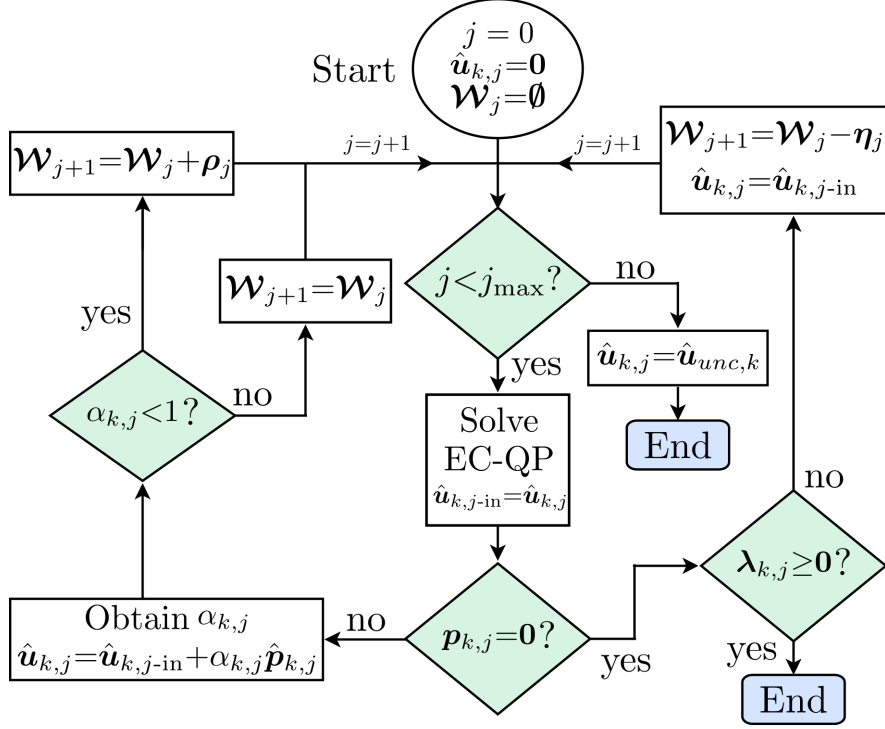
Start

$j=0$
$\hat{\boldsymbol{u}}_{k,j}=\boldsymbol{0}$
$\boldsymbol{\mathcal{W}}_j=\boldsymbol{\emptyset}$

$\boldsymbol{\mathcal{W}}_{j+1}=\boldsymbol{\mathcal{W}}_j+\boldsymbol{\rho}_j$

$j=j+1$

$j=j+1$

$\boldsymbol{\mathcal{W}}_{j+1}=\boldsymbol{\mathcal{W}}_j-\boldsymbol{\eta}_j$
$\hat{\boldsymbol{u}}_{k,j}=\hat{\boldsymbol{u}}_{k,j\text{-in}}$

$\boldsymbol{\mathcal{W}}_{j+1}=\boldsymbol{\mathcal{W}}_j$

$j<j_{\max}$?

no

yes

yes

$\hat{\boldsymbol{u}}_{k,j}=\hat{\boldsymbol{u}}_{unc,k}$

$\alpha_{k,j}<1$?

no

Solve
EC-QP
$\hat{\boldsymbol{u}}_{k,j\text{-in}}=\hat{\boldsymbol{u}}_{k,j}$

End

no

$\boldsymbol{\lambda}_{k,j}\geq\boldsymbol{0}$?

Obtain $\alpha_{k,j}$
$\hat{\boldsymbol{u}}_{k,j}=\hat{\boldsymbol{u}}_{k,j\text{-in}}+\alpha_{k,j}\hat{\boldsymbol{p}}_{k,j}$

no

$\boldsymbol{p}_{k,j}=\boldsymbol{0}$?

yes

yes

End